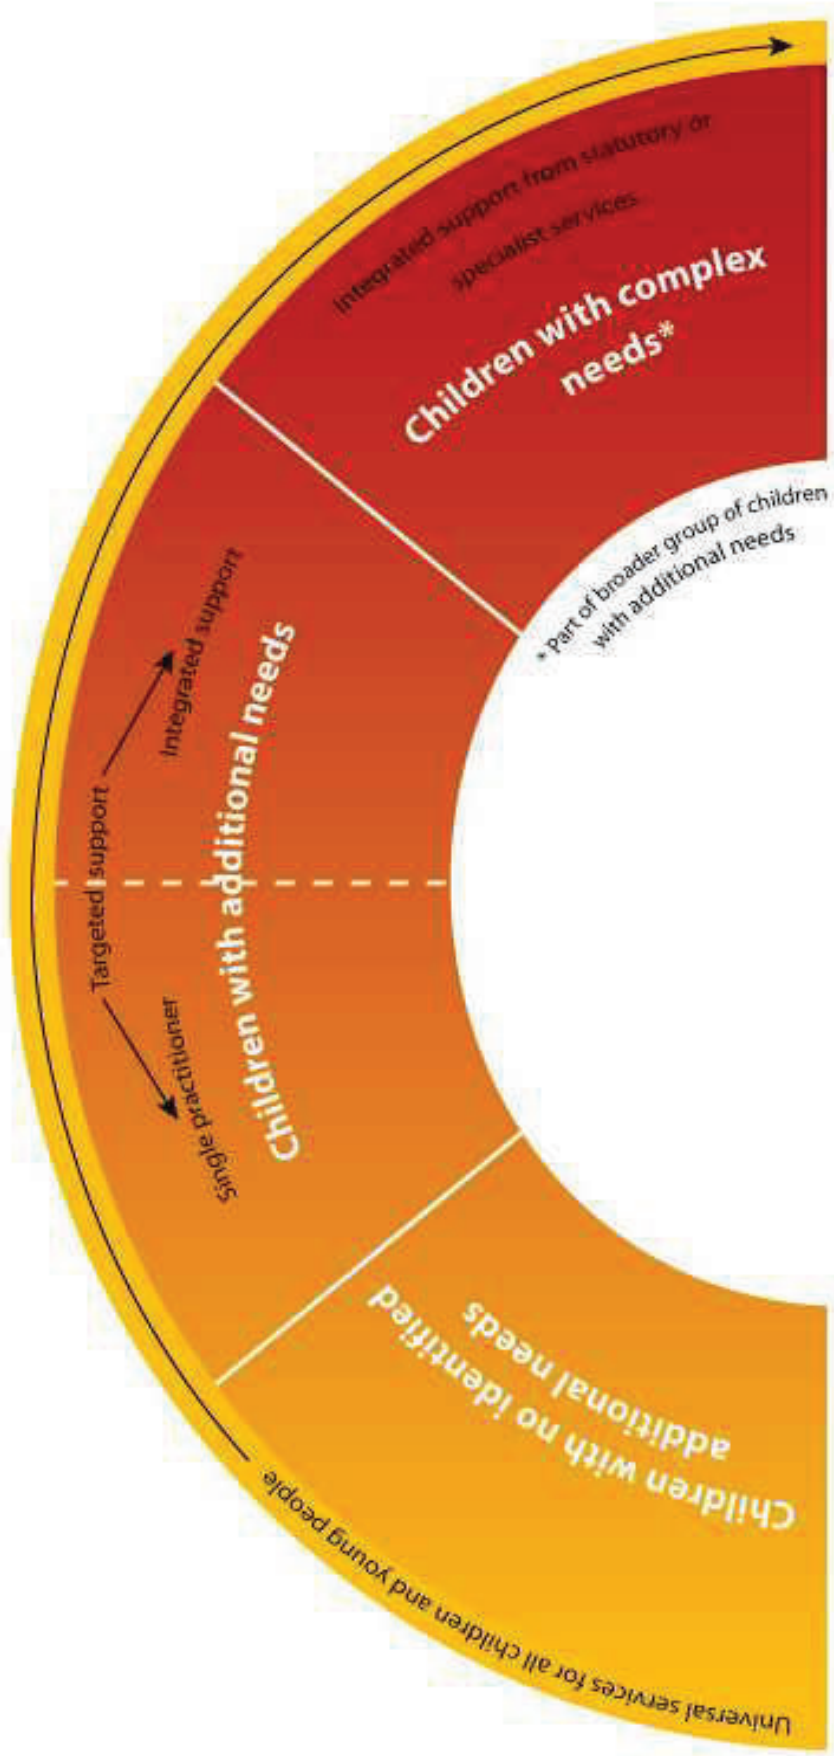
Universal services for all children and young people

Children with no identified additional needs

Targeted support

Single practitioner

Integrated support

Children with additional needs

Integrated support from statutory or specialist services

Children with complex needs*

* Part of broader group of children with additional needs